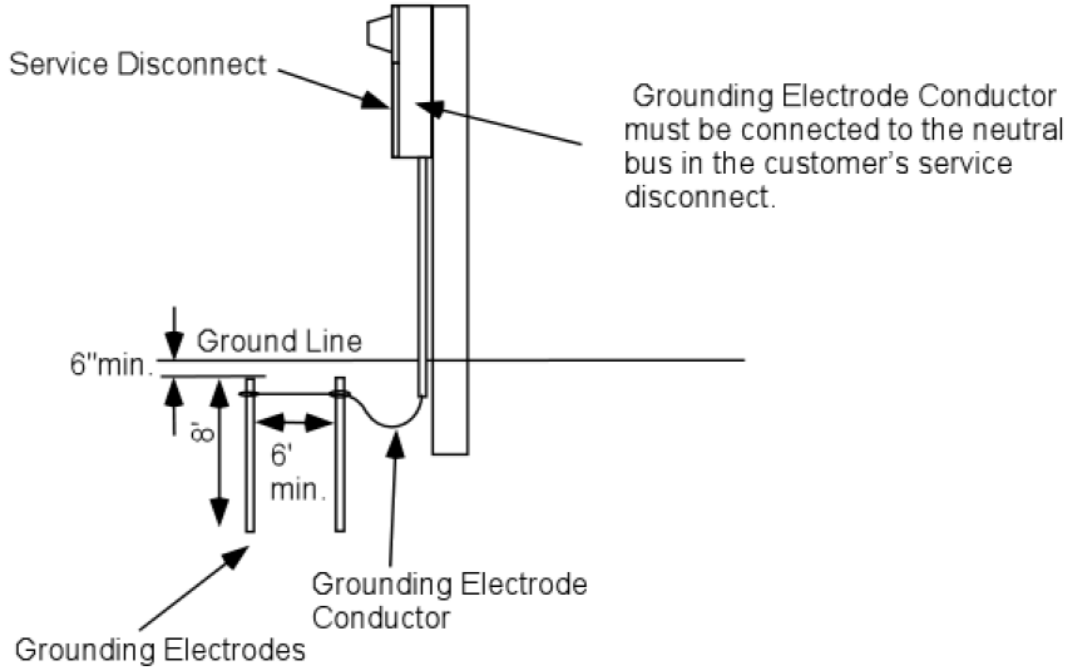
Service Disconnect

Grounding Electrode Conductor must be connected to the neutral bus in the customer's service disconnect.

Ground Line

6"min.

8'

6' min.

Grounding Electrode Conductor

Grounding Electrodes